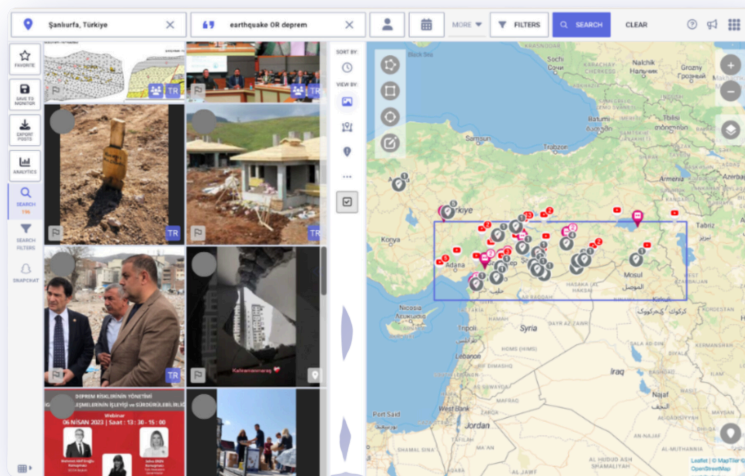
Şanlıurfa, Türkiye

earthquake OR deprem

MORE

FILTERS

SEARCH

CLEAR

FAVORITE

SAVE TO MONITOR

EXPORT POSTS

ANALYTICS

SEARCH

SEARCH FILTERS

SNAPCHAT

SORT BY

VIEW BY

TR

TR

TR

TR

Kahramanmaraş

DEPREM BÖLGELERİNDE YÖNETİM

Webinar

06 NİSAN 2023 | Saat : 13:30 - 15:00

Türkiye

Mosul

الموصل

Syria

Iraq

Adana

Jordan

Tabriz

Leaflet | © MapTiler OpenStreetMap